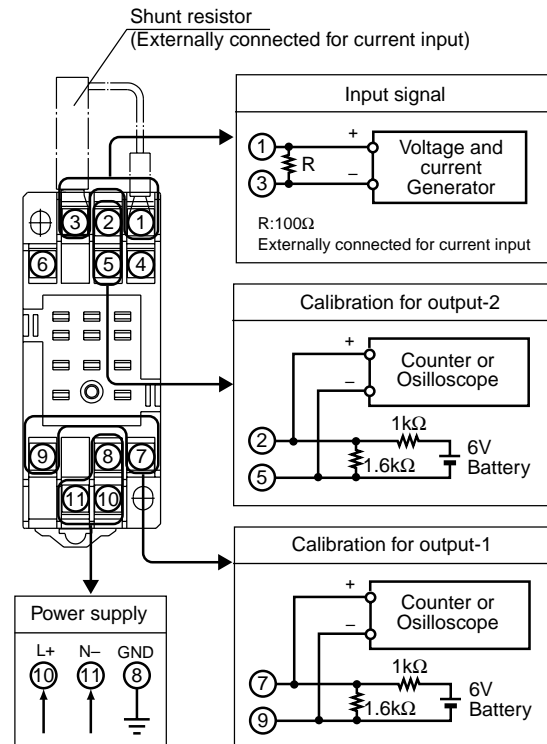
Shunt resistor
(Externally connected for current input)

3 2 1
6 5 4
9 8 7
11 10

Input signal
1
3
R
+
–
Voltage and current Generator
R:100Ω
Externally connected for current input

Calibration for output-2
+
–
Counter or Osilloscope
2
5
1kΩ
1.6kΩ
6V
Battery

Calibration for output-1
+
–
Counter or Osilloscope
7
9
1kΩ
1.6kΩ
6V
Battery

Power supply
L+
10
N–
11
GND
8